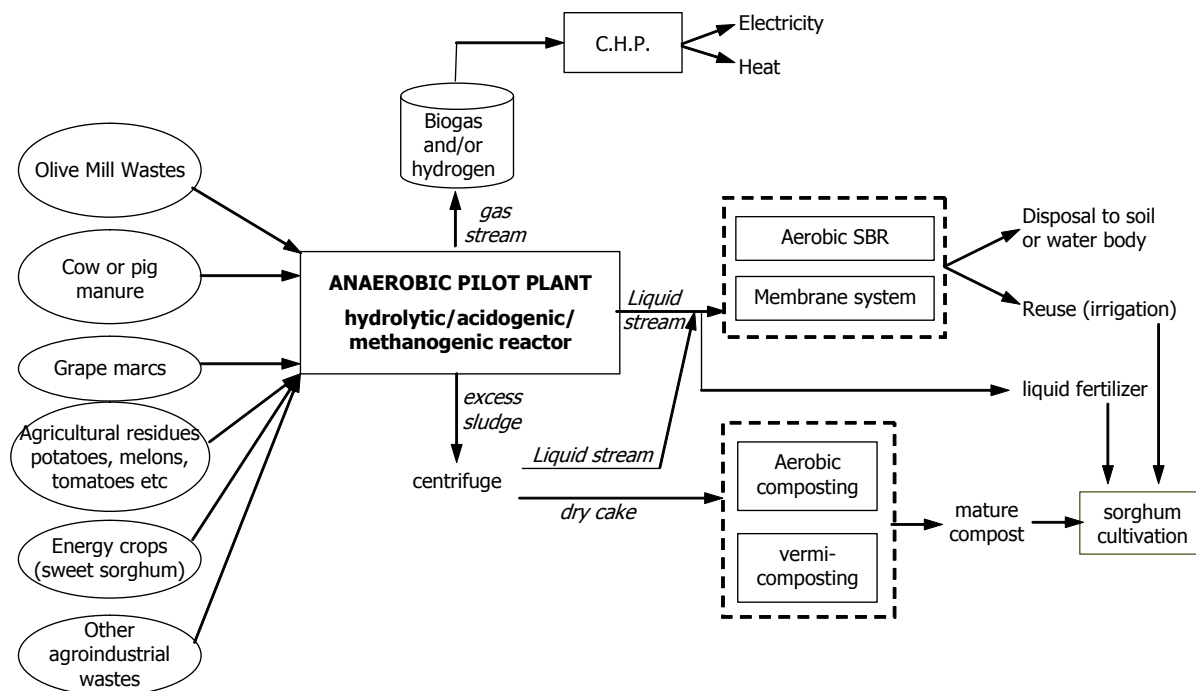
C.H.P.

Electricity

Heat

Biogas and/or hydrogen

gas stream

Olive Mill Wastes

Cow or pig manure

Grape marcs

Agricultural residues potatoes, melons, tomatoes etc

Energy crops (sweet sorghum)

Other agroindustrial wastes

ANAEROBIC PILOT PLANT

hydrolytic/acidogenic/ methanogenic reactor

Liquid stream

Aerobic SBR

Membrane system

Disposal to soil or water body

Reuse (irrigation)

liquid fertilizer

excess sludge

Liquid stream

centrifuge

dry cake

Aerobic composting

vermi-composting

mature compost

sorghum cultivation